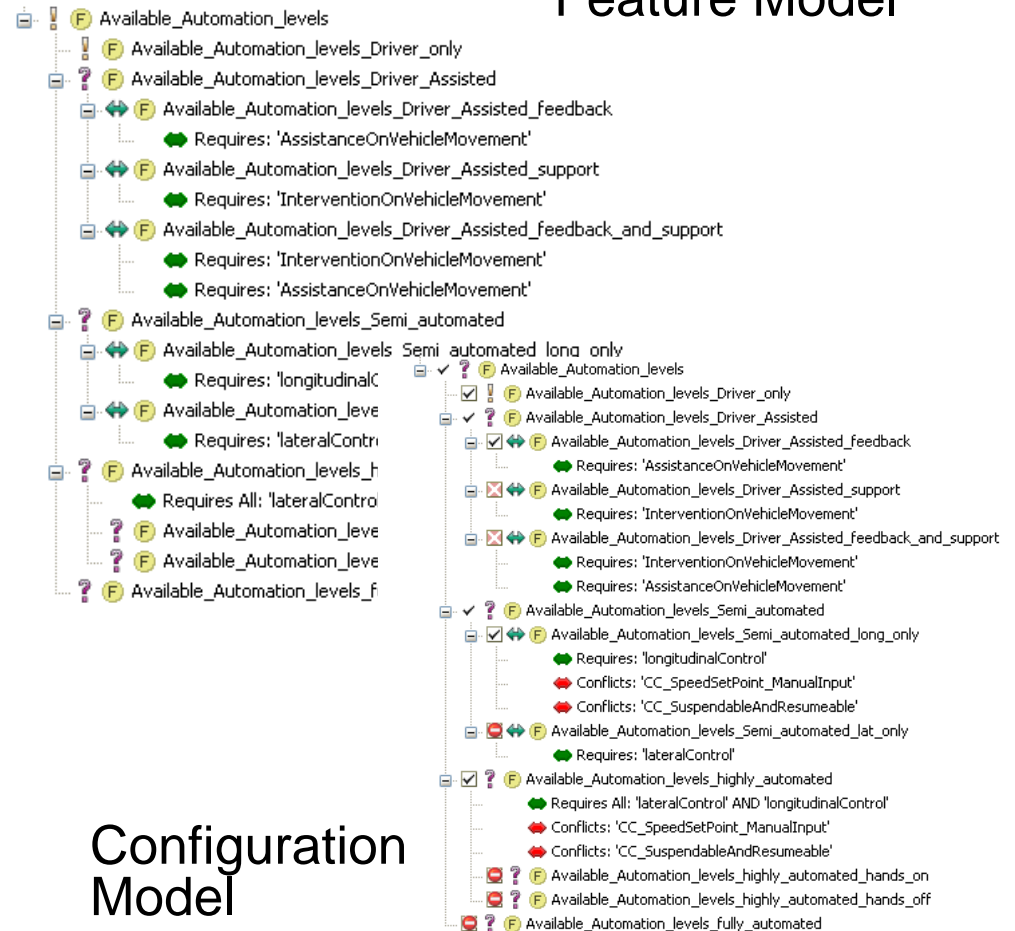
Feature Model

! F Available_Automation_levels
! F Available_Automation_levels_Driver_only
? F Available_Automation_levels_Driver_Assisted
F Available_Automation_levels_Driver_Assisted_feedback
Requires: 'AssistanceOnVehicleMovement'
F Available_Automation_levels_Driver_Assisted_support
Requires: 'InterventionOnVehicleMovement'
F Available_Automation_levels_Driver_Assisted_feedback_and_support
Requires: 'InterventionOnVehicleMovement'
Requires: 'AssistanceOnVehicleMovement'
? F Available_Automation_levels_Semi_automated
F Available_Automation_levels_Semi_automated_long_only
Requires: 'longitudinalC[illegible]
F Available_Automation_leve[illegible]
Requires: 'lateralContr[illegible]
? F Available_Automation_levels_h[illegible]
Requires All: 'lateralControl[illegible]
? F Available_Automation_leve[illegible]
? F Available_Automation_leve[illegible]
? F Available_Automation_levels_f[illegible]

? F Available_Automation_levels
! F Available_Automation_levels_Driver_only
? F Available_Automation_levels_Driver_Assisted
F Available_Automation_levels_Driver_Assisted_feedback
Requires: 'AssistanceOnVehicleMovement'
F Available_Automation_levels_Driver_Assisted_support
Requires: 'InterventionOnVehicleMovement'
F Available_Automation_levels_Driver_Assisted_feedback_and_support
Requires: 'InterventionOnVehicleMovement'
Requires: 'AssistanceOnVehicleMovement'
? F Available_Automation_levels_Semi_automated
F Available_Automation_levels_Semi_automated_long_only
Requires: 'longitudinalControl'
Conflicts: 'CC_SpeedSetPoint_ManualInput'
Conflicts: 'CC_SuspendableAndResumeable'
F Available_Automation_levels_Semi_automated_lat_only
Requires: 'lateralControl'
? F Available_Automation_levels_highly_automated
Requires All: 'lateralControl' AND 'longitudinalControl'
Conflicts: 'CC_SpeedSetPoint_ManualInput'
Conflicts: 'CC_SuspendableAndResumeable'
? F Available_Automation_levels_highly_automated_hands_on
? F Available_Automation_levels_highly_automated_hands_off
? F Available_Automation_levels_fully_automated

Configuration Model